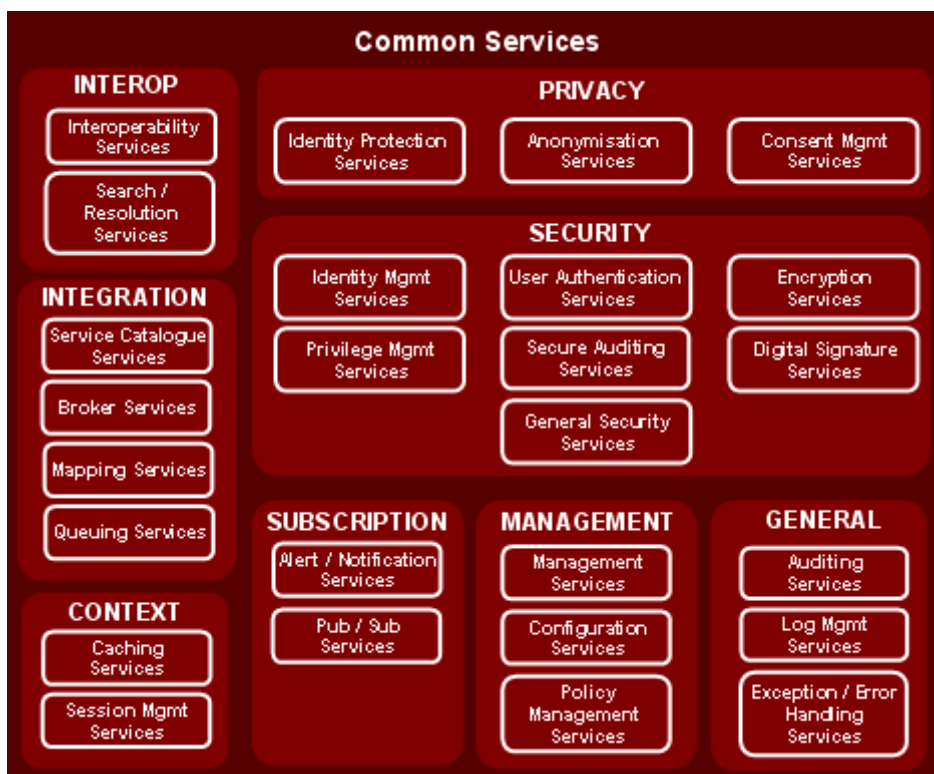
Common Services

INTEROP

Interoperability Services

Search / Resolution Services

INTEGRATION

Service Catalogue Services

Broker Services

Mapping Services

Queuing Services

CONTEXT

Caching Services

Session Mgmt Services

PRIVACY

Identity Protection Services

Anonymisation Services

Consent Mgmt Services

SECURITY

Identity Mgmt Services

User Authentication Services

Encryption Services

Privilege Mgmt Services

Secure Auditing Services

Digital Signature Services

General Security Services

SUBSCRIPTION

Alert / Notification Services

Pub / Sub Services

MANAGEMENT

Management Services

Configuration Services

Policy Management Services

GENERAL

Auditing Services

Log Mgmt Services

Exception / Error Handling Services